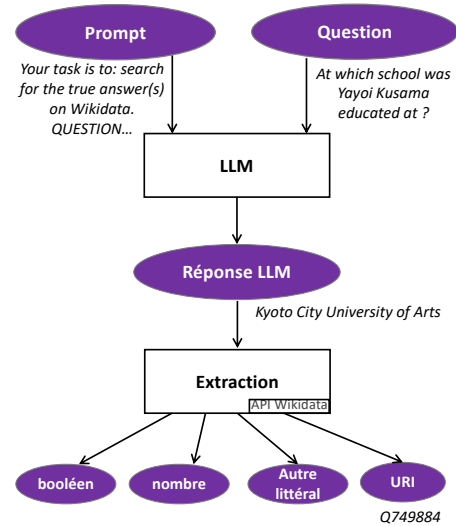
Prompt

Question

Your task is to: search for the true answer(s) on Wikidata. QUESTION...

At which school was Yayoi Kusama educated at ?

LLM

Réponse LLM

Kyoto City University of Arts

Extraction

API Wikidata

booléen

nombre

Autre littéral

URI

Q749884